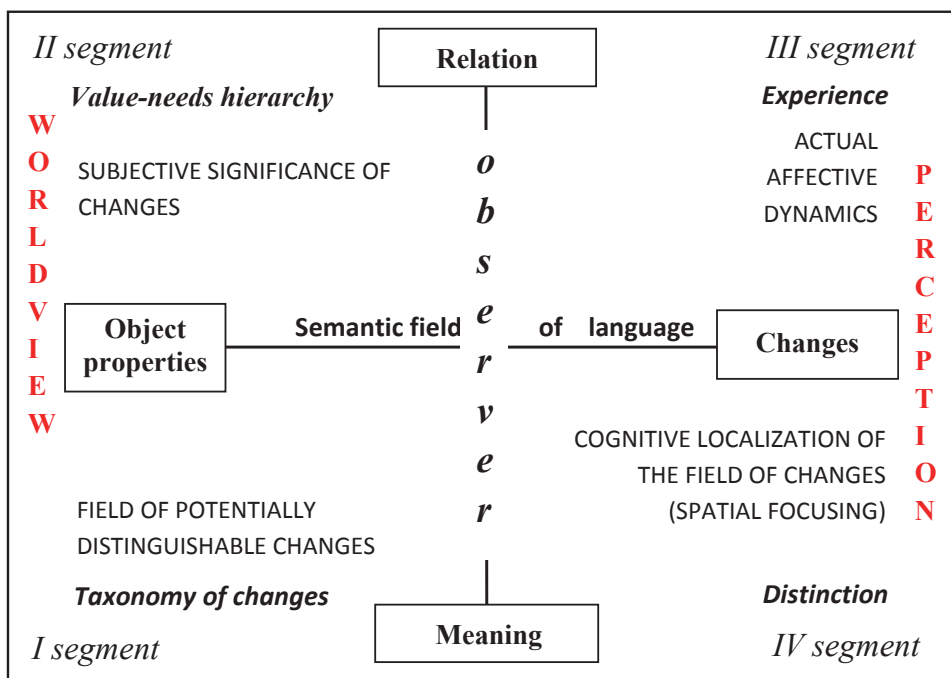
II segment

Relation

III segment

Value-needs hierarchy

Experience

W O R L D V I E W

SUBJECTIVE SIGNIFICANCE OF CHANGES

ACTUAL AFFECTIVE DYNAMICS

P E R C E P T I O N

o b s e r v e r

Object properties

Semantic field of language

Changes

COGNITIVE LOCALIZATION OF THE FIELD OF CHANGES (SPATIAL FOCUSING)

FIELD OF POTENTIALLY DISTINGUISHABLE CHANGES

Taxonomy of changes

Distinction

I segment

Meaning

IV segment